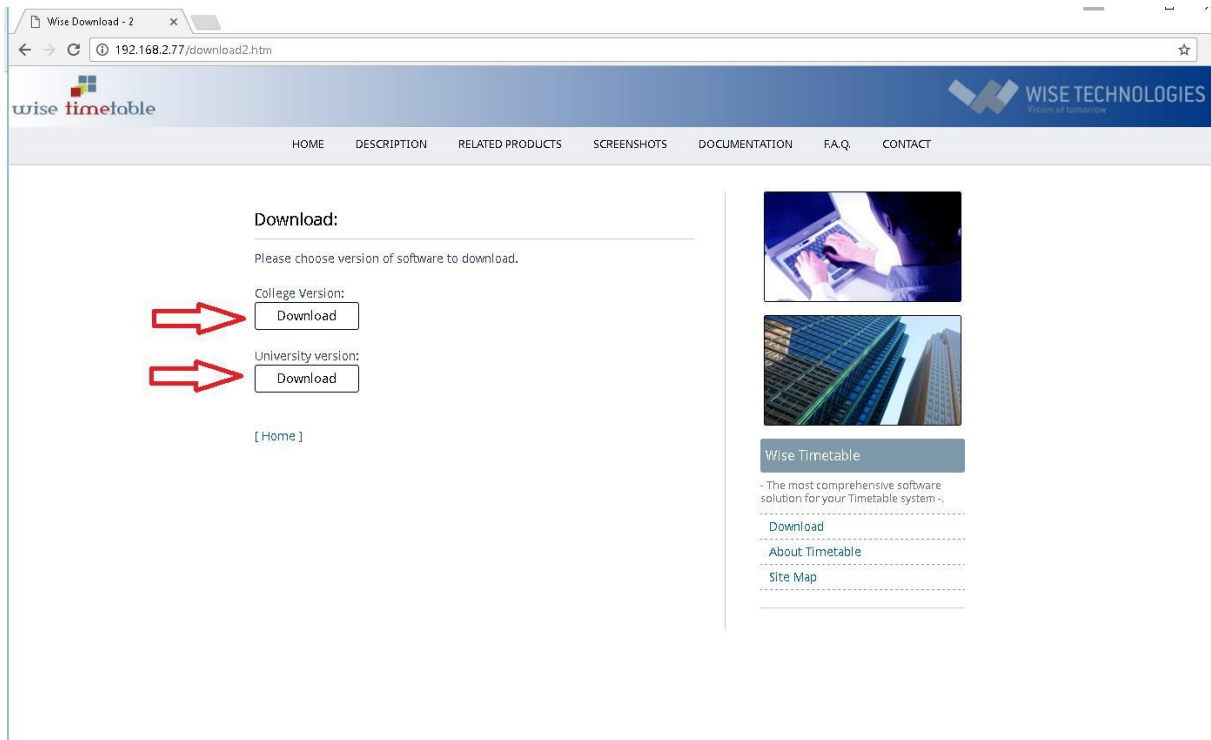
Wise Download - 2

192.168.2.77/download2.htm

wise timetable

WISE TECHNOLOGIES
Vision of tomorrow

HOME DESCRIPTION RELATED PRODUCTS SCREENSHOTS DOCUMENTATION F.A.Q. CONTACT

Download:

Please choose version of software to download.

College Version:
Download

University version:
Download

[ Home ]

Wise Timetable

- The most comprehensive software solution for your Timetable system -.

Download
About Timetable
Site Map